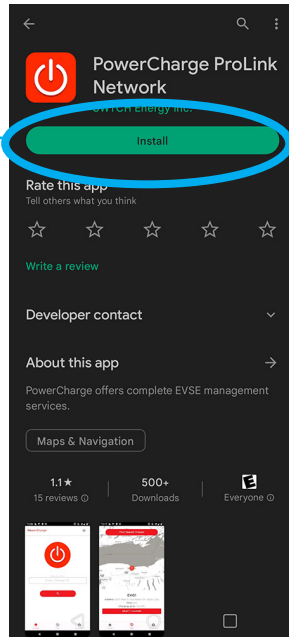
PowerCharge ProLink Network

SWTCH Energy Inc.

Install

Rate this app

Tell others what you think

Write a review

Developer contact

About this app

PowerCharge offers complete EVSE management services.

Maps & Navigation

1.1★

15 reviews

500+

Downloads

E

Everyone